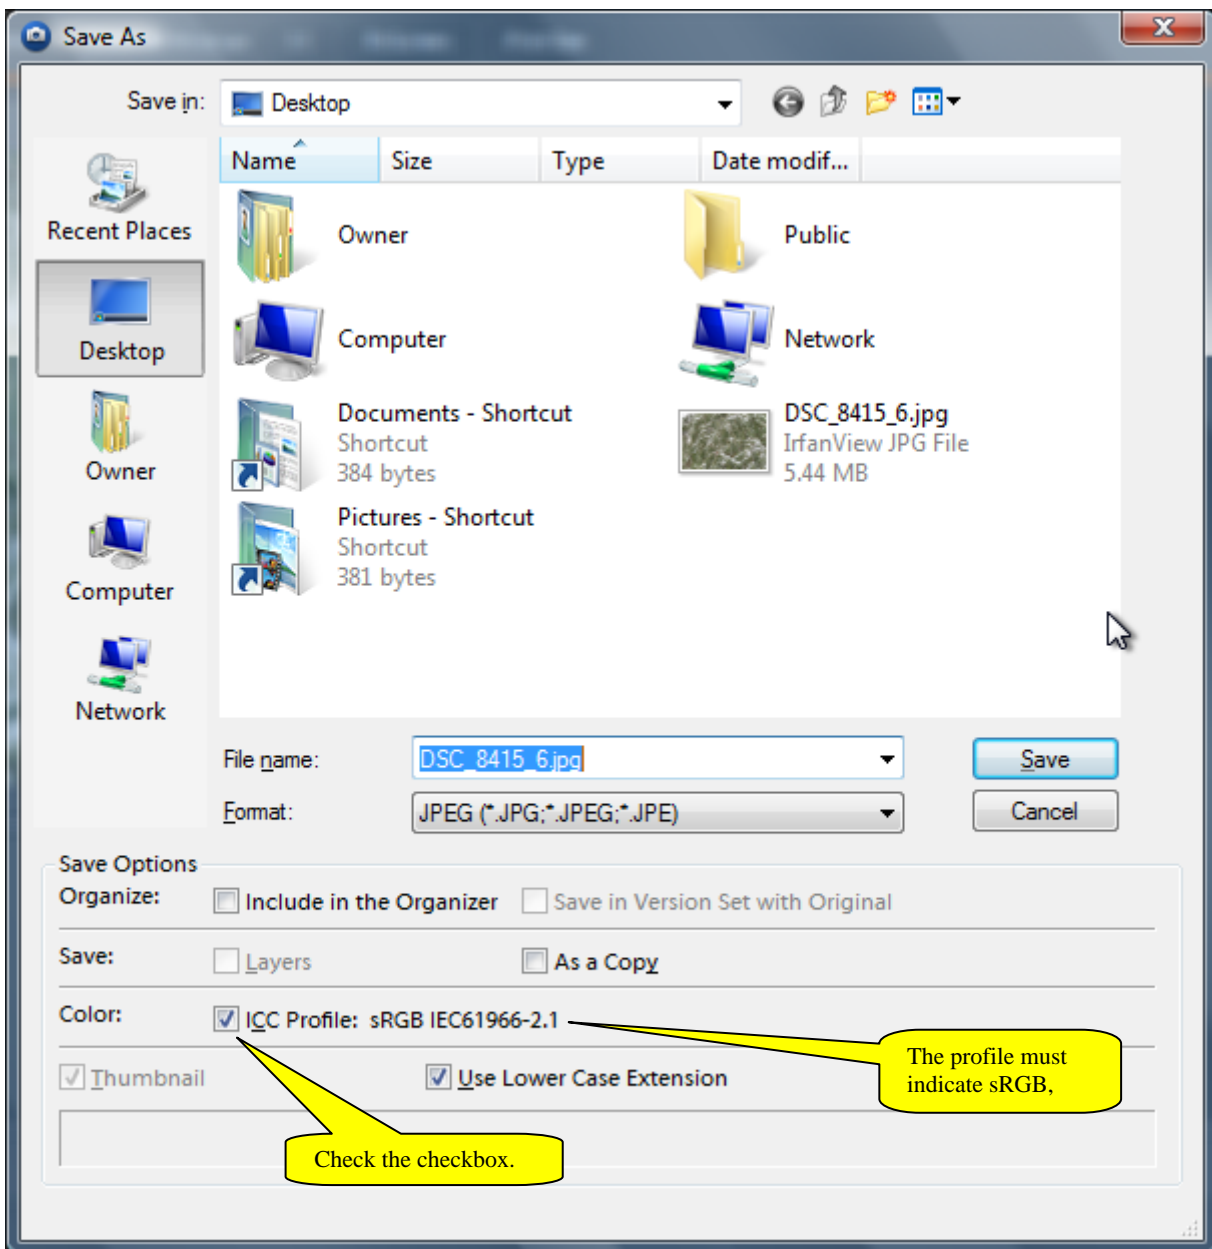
Save As

Save in: Desktop

Recent Places
Desktop
Owner
Computer
Network

| Name | Size | Type | Date modif... |
|---|---|---|---|

Owner
Public
Computer
Network
Documents - Shortcut
Shortcut
384 bytes
DSC_8415_6.jpg
IrfanView JPG File
5.44 MB
Pictures - Shortcut
Shortcut
381 bytes

File name: DSC_8415_6.jpg
Format: JPEG (*.JPG;*.JPEG;*.JPE)
Save
Cancel

Save Options
Organize: Include in the Organizer
Save in Version Set with Original
Save: Layers
As a Copy
Color: ICC Profile: sRGB IEC61966-2.1
Thumbnail
Use Lower Case Extension

The profile must indicate sRGB,

Check the checkbox.